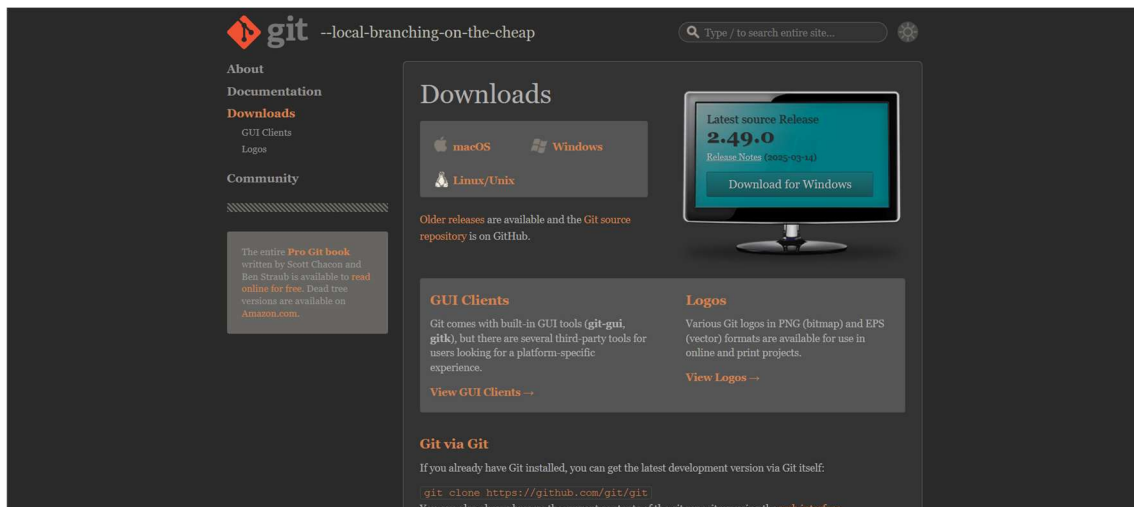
git --local-branching-on-the-cheap

Type / to search entire site...

About
Documentation
Downloads
GUI Clients
Logos
Community

The entire Pro Git book written by Scott Chacon and Ben Straub is available to read online for free. Dead tree versions are available on Amazon.com.

Downloads

macOS
Windows
Linux/Unix

Older releases are available and the Git source repository is on GitHub.

Latest source Release
2.49.0
Release Notes (2025-03-14)
Download for Windows

GUI Clients
Git comes with built-in GUI tools (git-gui, gitk), but there are several third-party tools for users looking for a platform-specific experience.
View GUI Clients →

Logos
Various Git logos in PNG (bitmap) and EPS (vector) formats are available for use in online and print projects.
View Logos →

Git via Git
If you already have Git installed, you can get the latest development version via Git itself:

git clone https://github.com/git/git

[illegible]